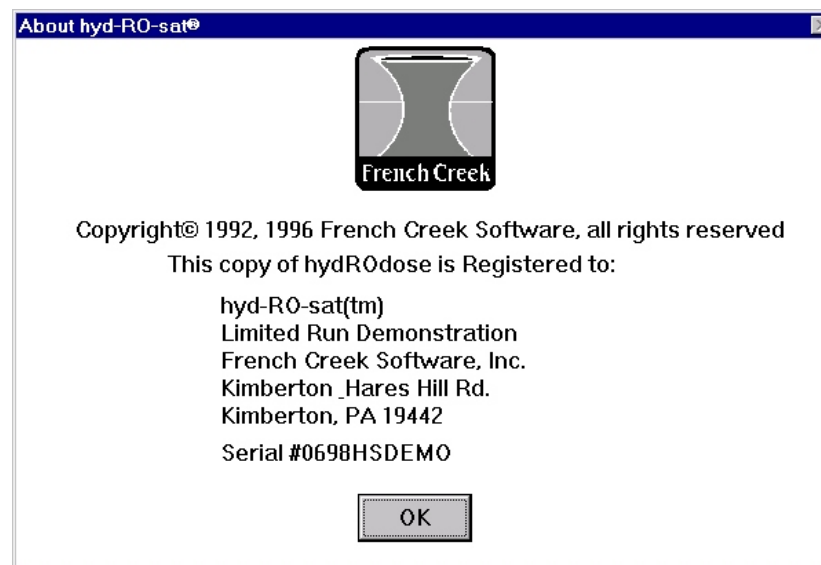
About hyd-RO-sat®

French Creek

Copyright© 1992, 1996 French Creek Software, all rights reserved
This copy of hydROdose is Registered to:

hyd-RO-sat(tm)
Limited Run Demonstration
French Creek Software, Inc.
Kimberton_Hares Hill Rd.
Kimberton, PA 19442

Serial #0698HSDEMO

OK